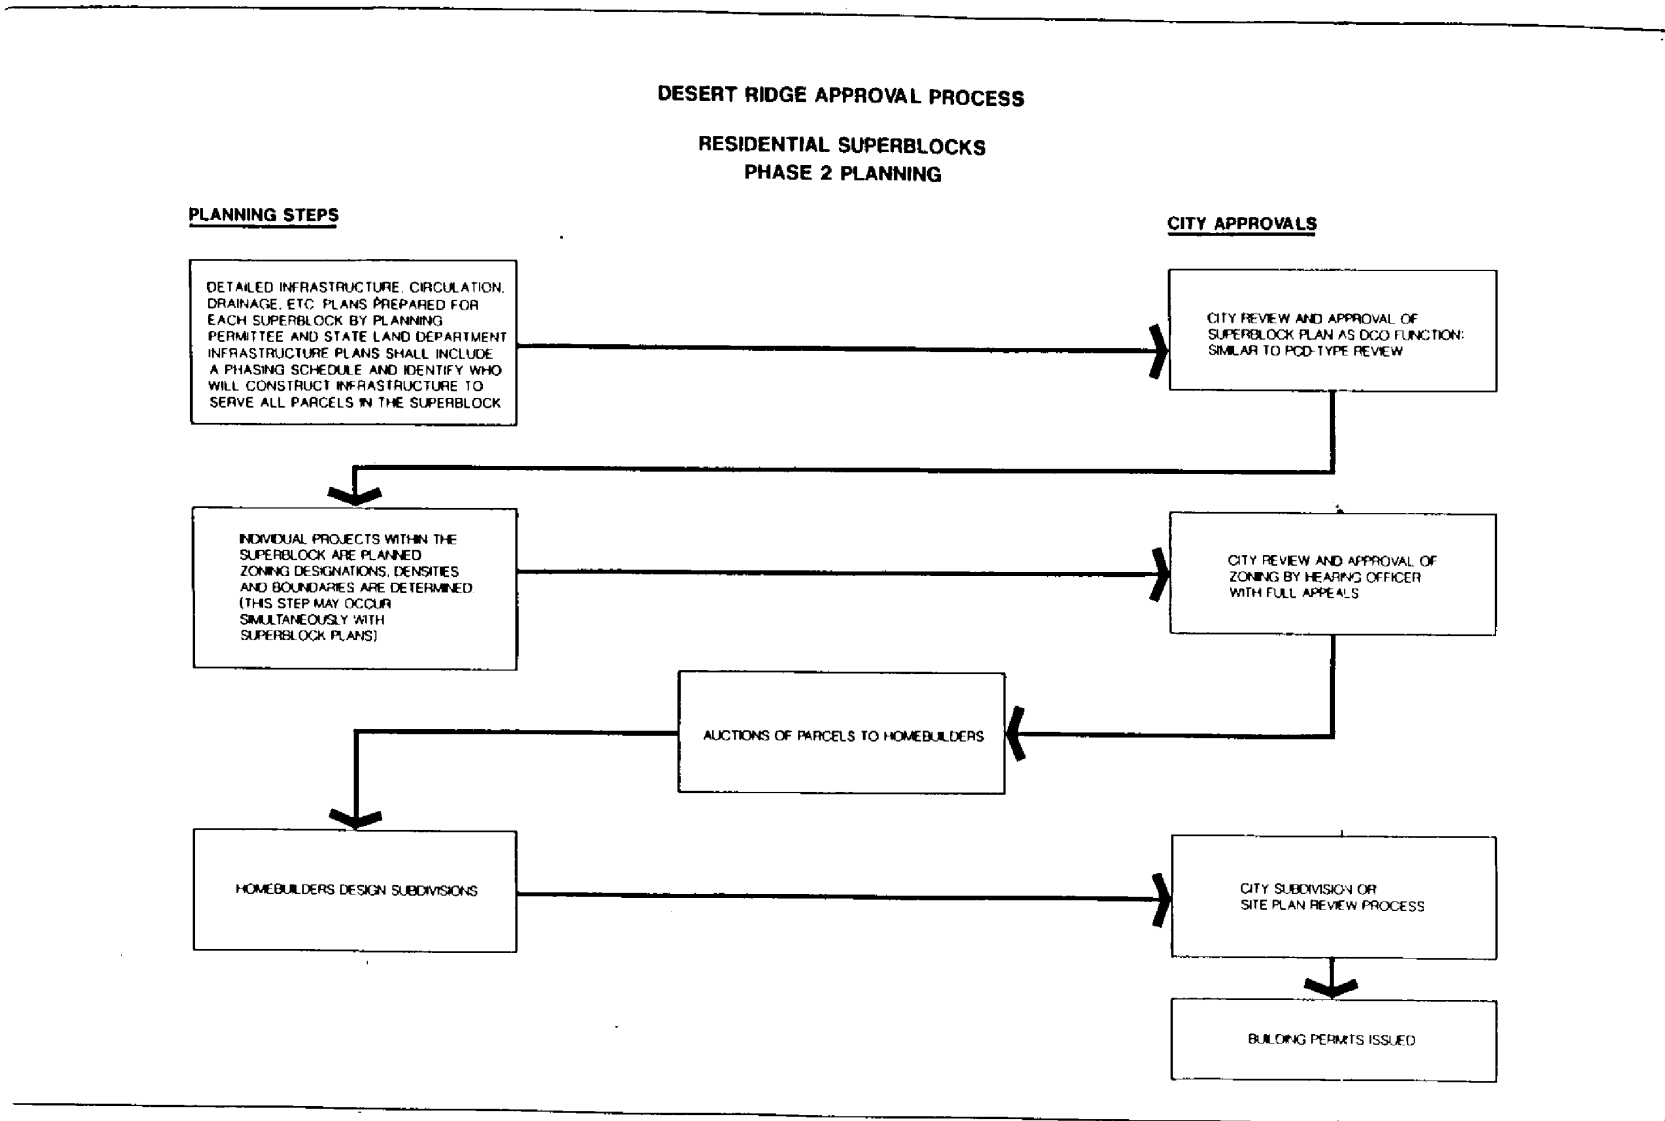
DESERT RIDGE APPROVAL PROCESS

RESIDENTIAL SUPERBLOCKS
PHASE 2 PLANNING

PLANNING STEPS

CITY APPROVALS

DETAILED INFRASTRUCTURE, CIRCULATION, DRAINAGE, ETC. PLANS PREPARED FOR EACH SUPERBLOCK BY PLANNING PERMITTEE AND STATE LAND DEPARTMENT INFRASTRUCTURE PLANS SHALL INCLUDE A PHASING SCHEDULE AND IDENTIFY WHO WILL CONSTRUCT INFRASTRUCTURE TO SERVE ALL PARCELS IN THE SUPERBLOCK

CITY REVIEW AND APPROVAL OF SUPERBLOCK PLAN AS DCO FUNCTION: SIMILAR TO PCD-TYPE REVIEW

INDIVIDUAL PROJECTS WITHIN THE SUPERBLOCK ARE PLANNED ZONING DESIGNATIONS, DENSITIES AND BOUNDARIES ARE DETERMINED (THIS STEP MAY OCCUR SIMULTANEOUSLY WITH SUPERBLOCK PLANS)

CITY REVIEW AND APPROVAL OF ZONING BY HEARING OFFICER WITH FULL APPEALS

AUCTIONS OF PARCELS TO HOMEBUILDERS

HOMEBUILDERS DESIGN SUBDIVISIONS

CITY SUBDIVISION OR SITE PLAN REVIEW PROCESS

BUILDING PERMITS ISSUED